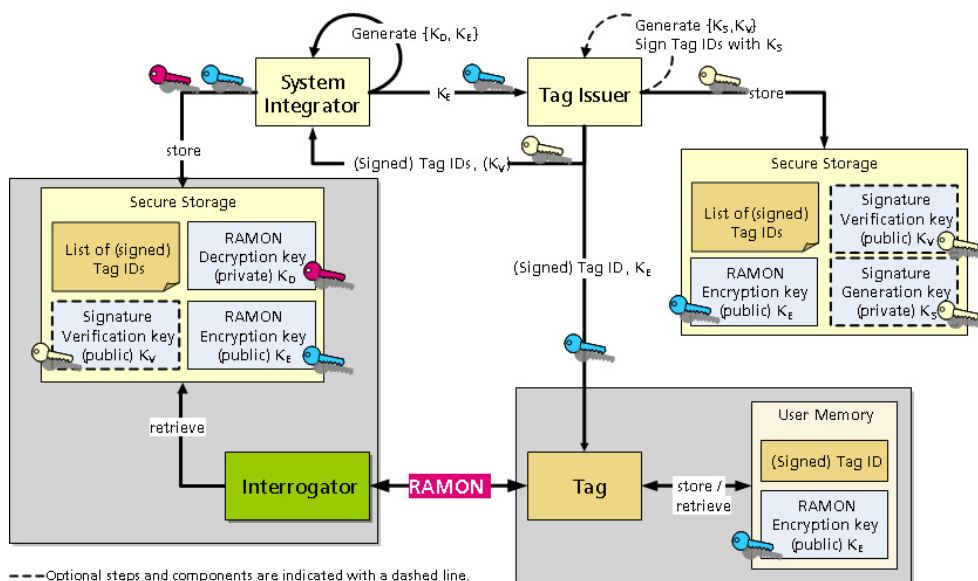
Generate $\{K_D, K_E\}$

System Integrator

$K_E$

Tag Issuer

Generate $\{K_S, K_V\}$
Sign Tag IDs with $K_S$

store

store

(Signed) Tag IDs, $(K_V)$

Secure Storage

List of (signed) Tag IDs

RAMON Decryption key (private) $K_D$

Signature Verification key (public) $K_V$

RAMON Encryption key (public) $K_E$

(Signed) Tag ID, $K_E$

Secure Storage

List of (signed) Tag IDs

Signature Verification key (public) $K_V$

RAMON Encryption key (public) $K_E$

Signature Generation key (private) $K_S$

retrieve

Interrogator

RAMON

Tag

store / retrieve

User Memory

(Signed) Tag ID

RAMON Encryption key (public) $K_E$

Optional steps and components are indicated with a dashed line.